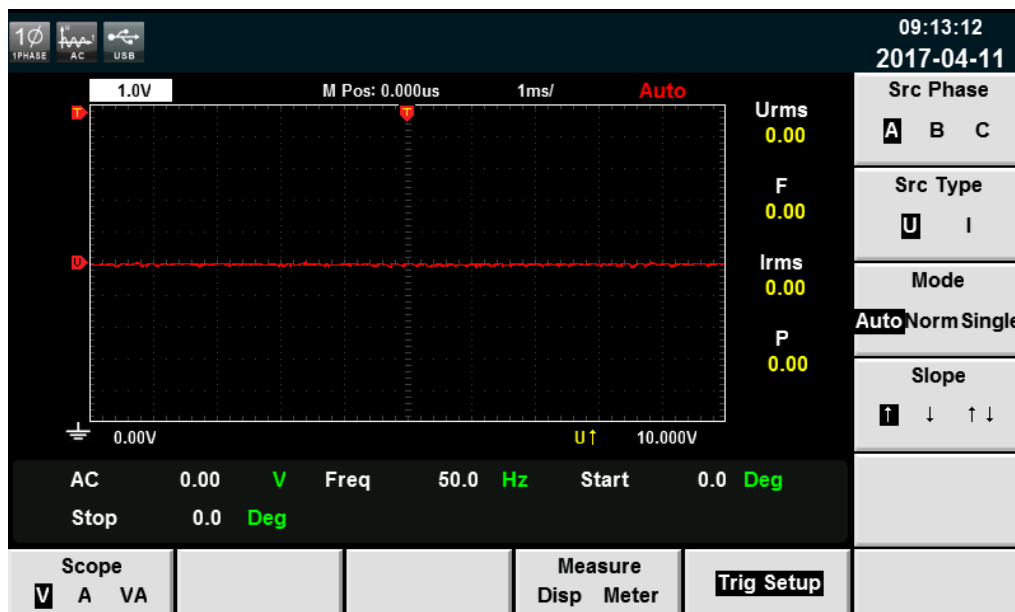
1Ø 1PHASE AC USB

09:13:12
2017-04-11

1.0V M Pos: 0.000us 1ms/ Auto

T T

U

Urms
0.00

F
0.00

Irms
0.00

P
0.00

0.00V U↑ 10.000V

Src Phase
A B C

Src Type
U I

Mode
Auto Norm Single

Slope
↑ ↓ ↑↓

AC 0.00 V Freq 50.0 Hz Start 0.0 Deg
Stop 0.0 Deg

Scope
V A VA

Measure
Disp Meter

Trig Setup